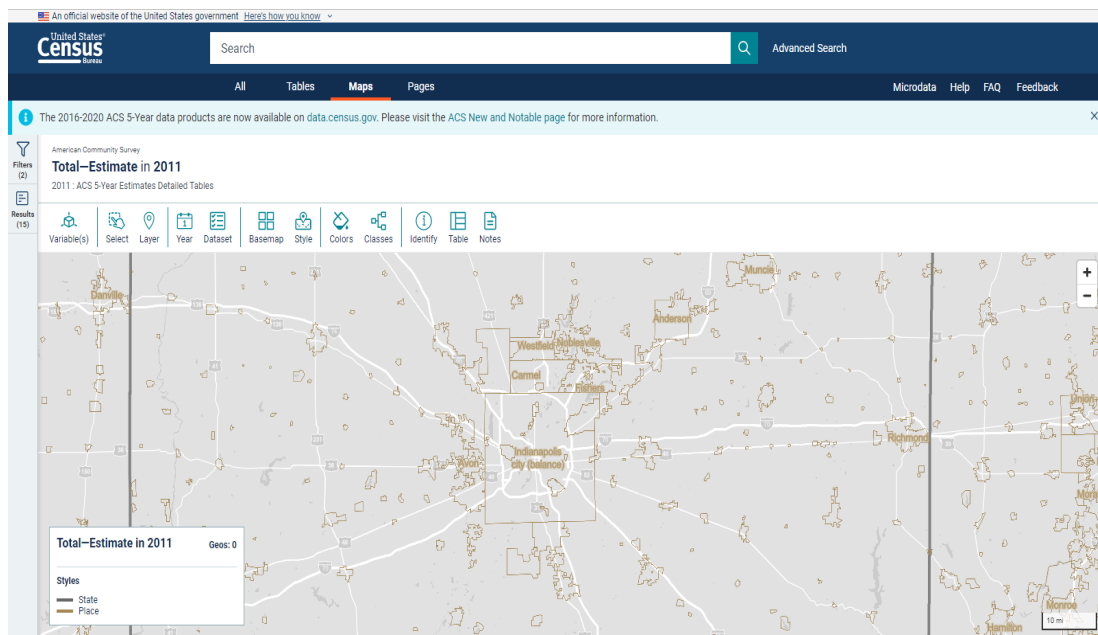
An official website of the United States government Here's how you know

United States Census Bureau

Search

Advanced Search

All Tables Maps Pages

Microdata Help FAQ Feedback

The 2016-2020 ACS 5-Year data products are now available on data.census.gov. Please visit the ACS New and Notable page for more information.

Filters (2)

Results (15)

American Community Survey

Total—Estimate in 2011

2011 : ACS 5-Year Estimates Detailed Tables

Variable(s) Select Layer Year Dataset Basemap Style Colors Classes Identify Table Notes

Danville

Muncie

Anderson

Westfield Noblesville

Carmel

Fishers

Indianapolis city (balance)

Avon

Richmond

Union

Monroe

Hamilton

Total—Estimate in 2011

Geos: 0

Styles

State

Place

10 mi